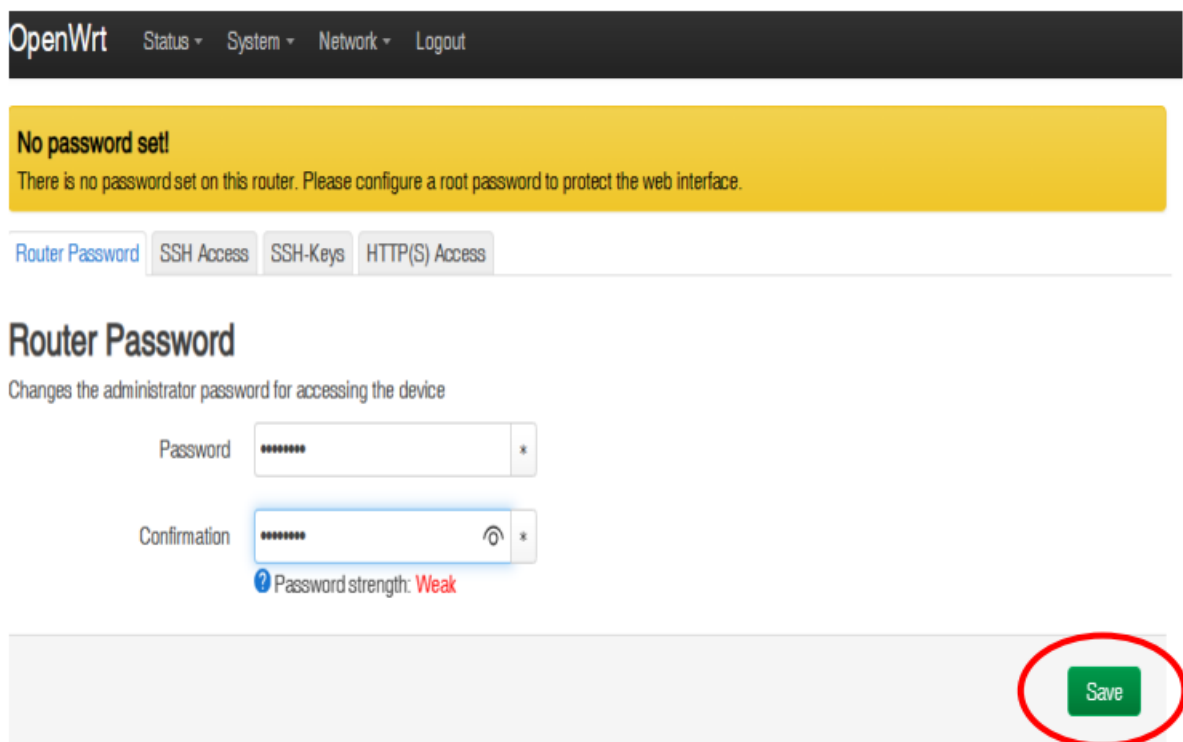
OpenWrt Status ▾ System ▾ Network ▾ Logout

No password set!
There is no password set on this router. Please configure a root password to protect the web interface.

Router Password SSH Access SSH-Keys HTTP(S) Access

Router Password

Changes the administrator password for accessing the device

Password •••••••• *

Confirmation •••••••• *

Password strength: Weak

Save